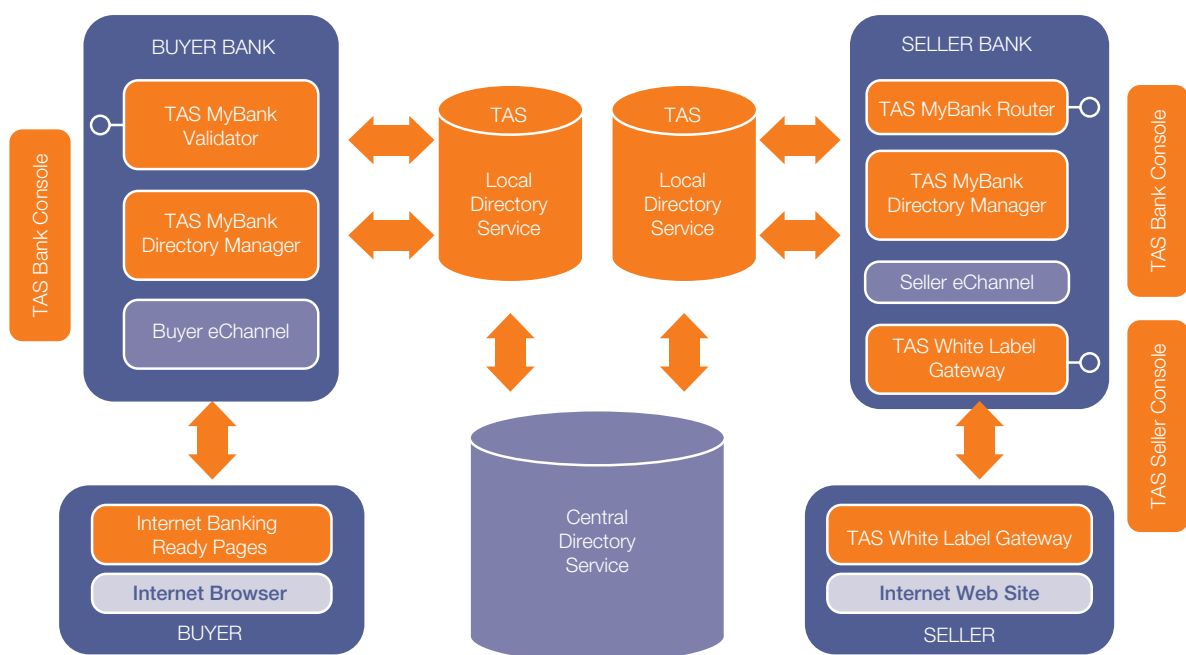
TAS Bank Console

BUYER BANK

TAS MyBank Validator

TAS MyBank Directory Manager

Buyer eChannel

TAS

Local Directory Service

TAS

Local Directory Service

SELLER BANK

TAS MyBank Router

TAS MyBank Directory Manager

Seller eChannel

TAS White Label Gateway

TAS Bank Console

TAS Seller Console

Internet Banking Ready Pages

Internet Browser

BUYER

Central Directory Service

TAS White Label Gateway

Internet Web Site

SELLER